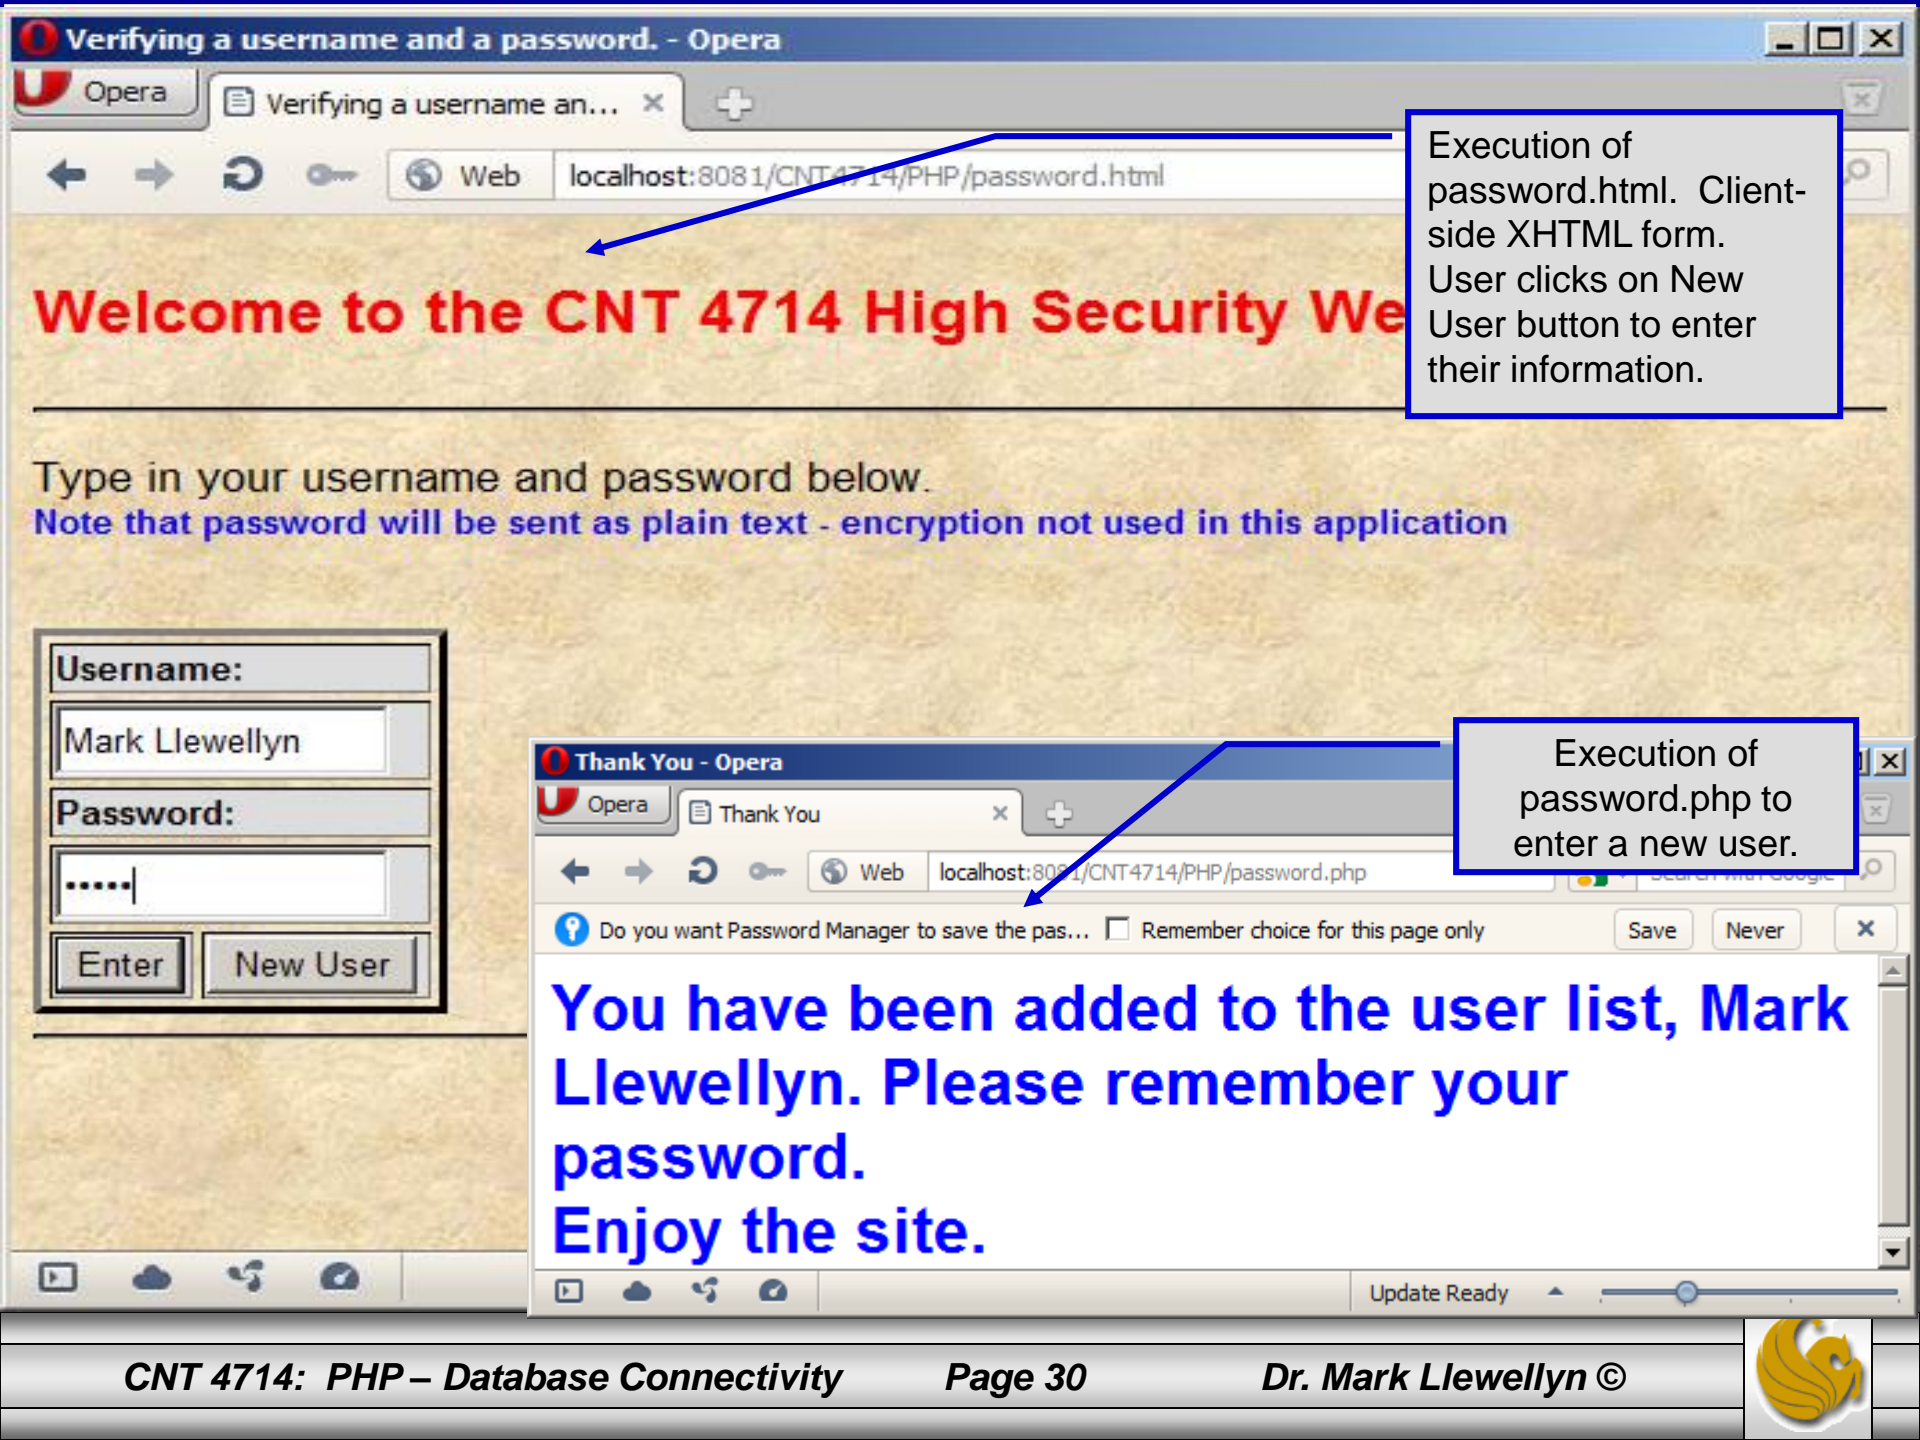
Verifying a username and a password. - Opera

Opera

Verifying a username an...

Web

localhost:8081/CNT4714/PHP/password.html

Execution of password.html. Client-side XHTML form. User clicks on New User button to enter their information.

Welcome to the CNT 4714 High Security We

Type in your username and password below.

Note that password will be sent as plain text - encryption not used in this application

Username:

Mark Llewellyn

Password:

•••••

Enter

New User

Thank You - Opera

Opera

Thank You

Web

localhost:8081/CNT4714/PHP/password.php

Execution of password.php to enter a new user.

Do you want Password Manager to save the pas...

Remember choice for this page only

Save

Never

You have been added to the user list, Mark Llewellyn. Please remember your password.

Enjoy the site.

Update Ready

CNT 4714: PHP – Database Connectivity

Page 30

Dr. Mark Llewellyn ©